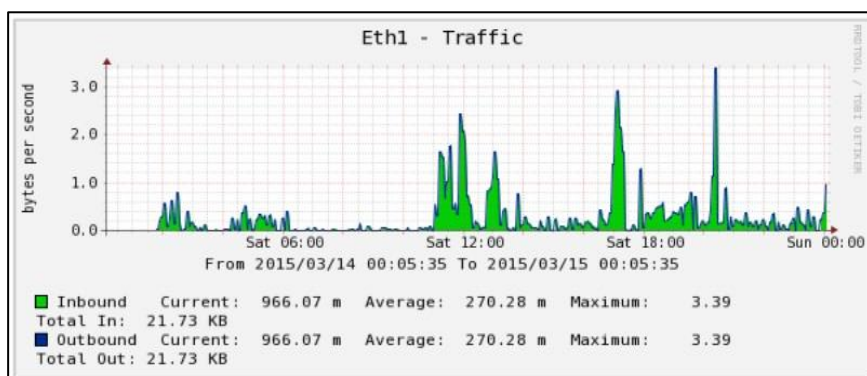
Eth1 - Traffic

RRDTOOL / TOBI OETIKER

bytes per second

3.0
2.0
1.0
0.0

Sat 06:00
Sat 12:00
Sat 18:00
Sun 00:00

From 2015/03/14 00:05:35 To 2015/03/15 00:05:35

Inbound Current: 966.07 m Average: 270.28 m Maximum: 3.39
Total In: 21.73 KB
Outbound Current: 966.07 m Average: 270.28 m Maximum: 3.39
Total Out: 21.73 KB